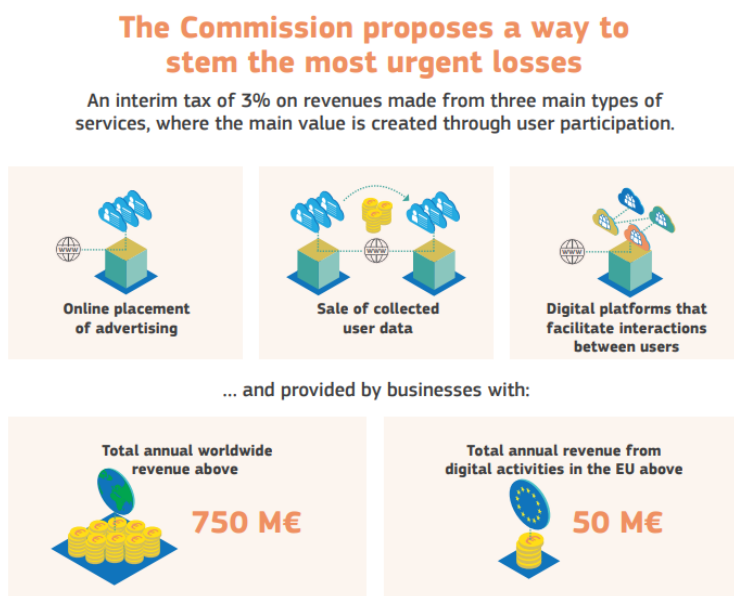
The Commission proposes a way to stem the most urgent losses

An interim tax of 3% on revenues made from three main types of services, where the main value is created through user participation.

www

Online placement of advertising

www

Sale of collected user data

www

Digital platforms that facilitate interactions between users

... and provided by businesses with:

Total annual worldwide revenue above

750 M€

Total annual revenue from digital activities in the EU above

50 M€